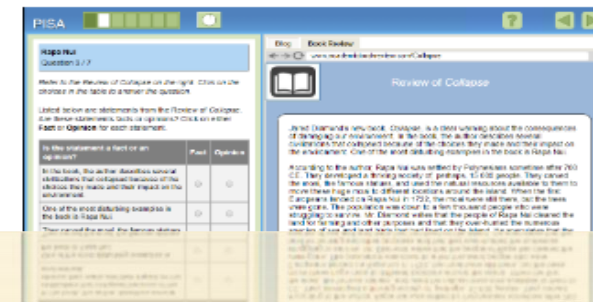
PISA

?

Rapa Nui
Question 5 / 7

Refer to the Review of Collapse on the right. Click on the choices in the table to answer the question.

Listed below are statements from the Review of Collapse. Are these statements facts or opinions? Click on either Fact or Opinion for each statement.

| Is the statement a fact or an opinion? | Fact | Opinion |
|---|---|---|
| In the book, the author describes several civilizations that collapsed because of the choices they made and their impact on the environment. | | |
| One of the most disturbing examples in the book is Rapa Nui. | | |
| They carved the moai, the famous statues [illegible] | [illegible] | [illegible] |
| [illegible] | | |

Blog | Book Review

www.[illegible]/Collapse

Review of Collapse

Jared Diamond's new book, Collapse, is a clear warning about the consequences of damaging our environment. In the book, the author describes several civilizations that collapsed because of the choices they made and their impact on the environment. One of the most disturbing examples in the book is Rapa Nui.

According to the author, Rapa Nui was settled by Polynesians sometime after 700 CE. They developed a thriving society of, perhaps, 15 000 people. They carved the moai, the famous statues, and used the natural resources available to them to move these huge moai to different locations around the island. When the first Europeans landed on Rapa Nui in 1722, the moai were still there, but the trees were gone. The population was down to a few thousand people who were struggling to survive. Mr. Diamond writes that the people of Rapa Nui cleared the land for farming and other purposes and that they hunted the numerous species of sea and land birds that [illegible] on the island. He speculates that the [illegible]

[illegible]